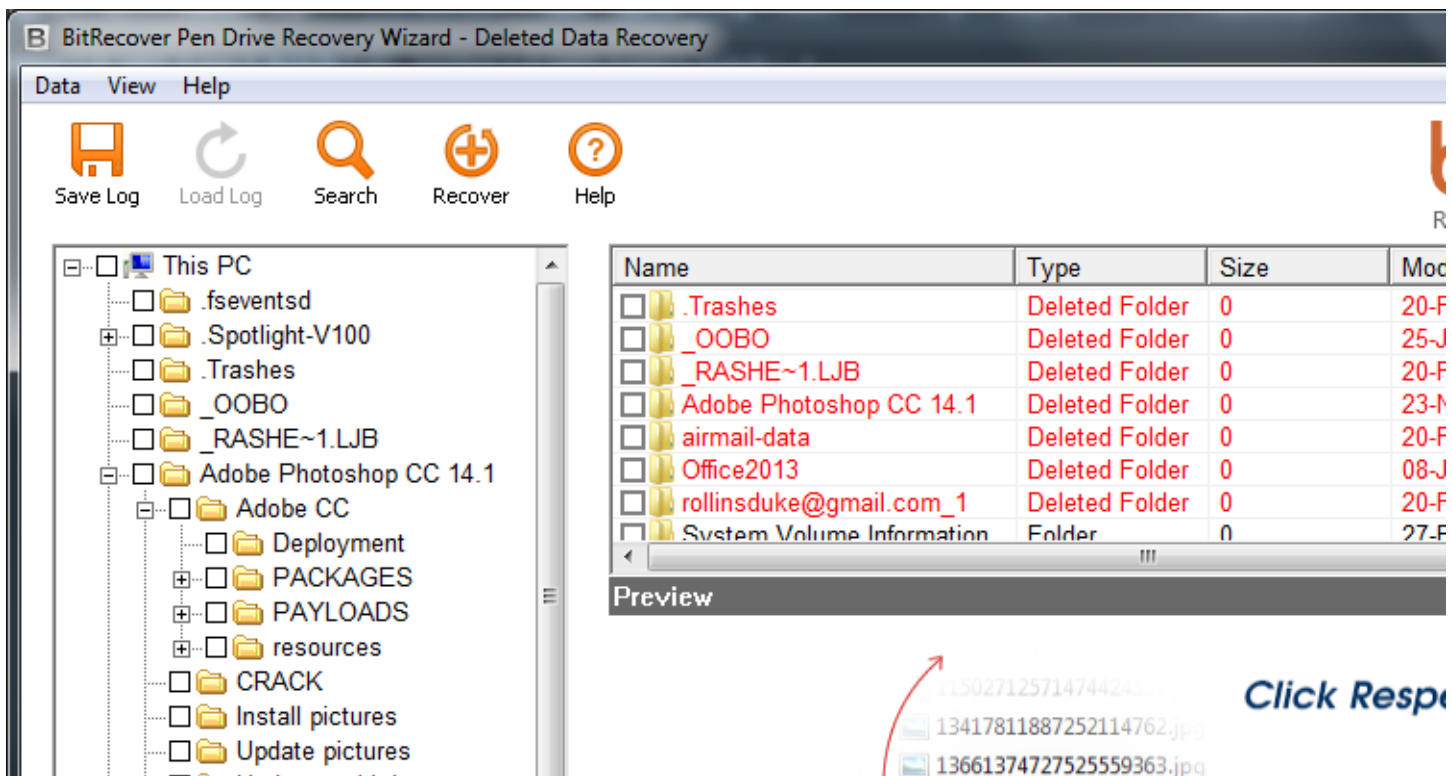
BitRecover Pen Drive Recovery Wizard - Deleted Data Recovery

Data View Help

Save Log Load Log Search Recover Help

This PC
.fseventsd
.Spotlight-V100
.Trashes
_OOBO
_RASHE~1.LJB
Adobe Photoshop CC 14.1
Adobe CC
Deployment
PACKAGES
PAYLOADS
resources
CRACK
Install pictures
Update pictures

| Name | Type | Size | Mo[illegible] |
|---|---|---|---|
| .Trashes | Deleted Folder | 0 | 20-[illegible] |
| _OOBO | Deleted Folder | 0 | 25-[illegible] |
| _RASHE~1.LJB | Deleted Folder | 0 | 20-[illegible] |
| Adobe Photoshop CC 14.1 | Deleted Folder | 0 | 23-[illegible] |
| airmail-data | Deleted Folder | 0 | 20-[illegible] |
| Office2013 | Deleted Folder | 0 | 08-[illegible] |
| rollinsduke@gmail.com_1 | Deleted Folder | 0 | 20-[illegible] |
| System Volume Information | Folder | 0 | 27-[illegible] |

Preview

1150271257147442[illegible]
13417811887252114762.jpg
13661374727525559363.jpg

Click Respo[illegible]